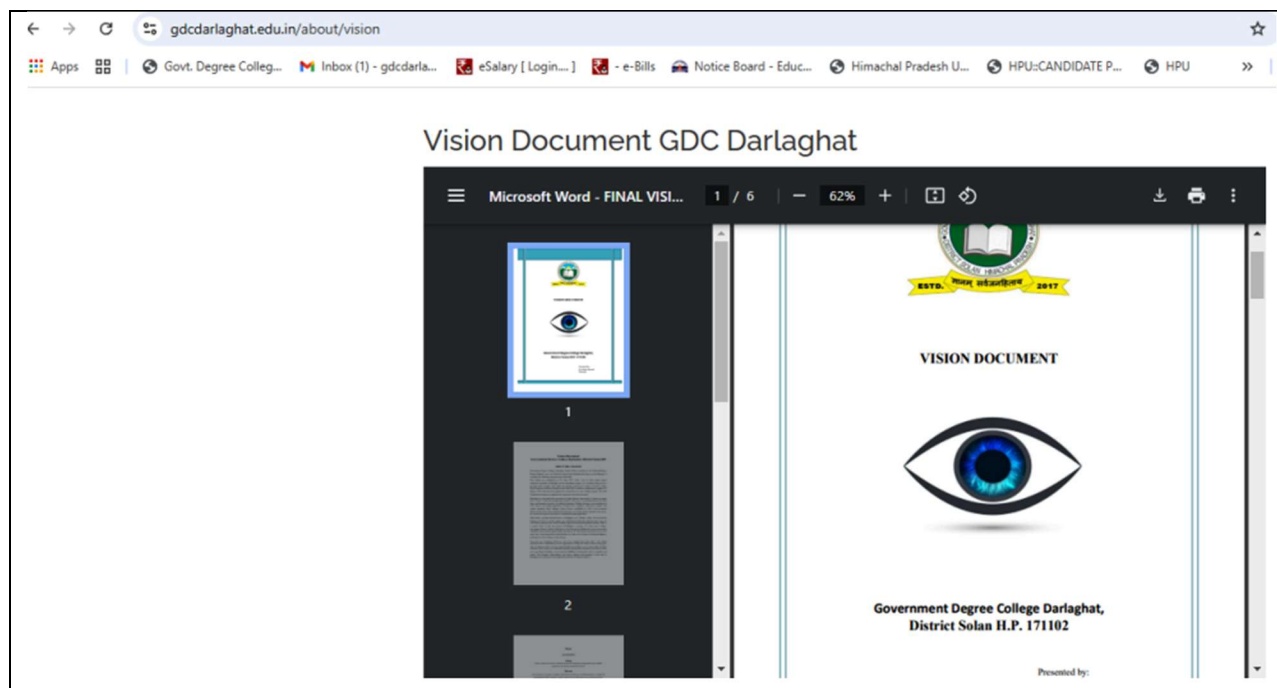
gdcdarlaghat.edu.in/about/vision

Apps | Govt. Degree Colleg... Inbox (1) - gdcdarla... eSalary [ Login... ] - e-Bills Notice Board - Educ... Himachal Pradesh U... HPU::CANDIDATE P... HPU »

Vision Document GDC Darlaghat

Microsoft Word - FINAL VISI... 1 / 6 — 62% +

1

2

ESTD. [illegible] 2017

VISION DOCUMENT

Government Degree College Darlaghat, District Solan H.P. 171102

Presented by: